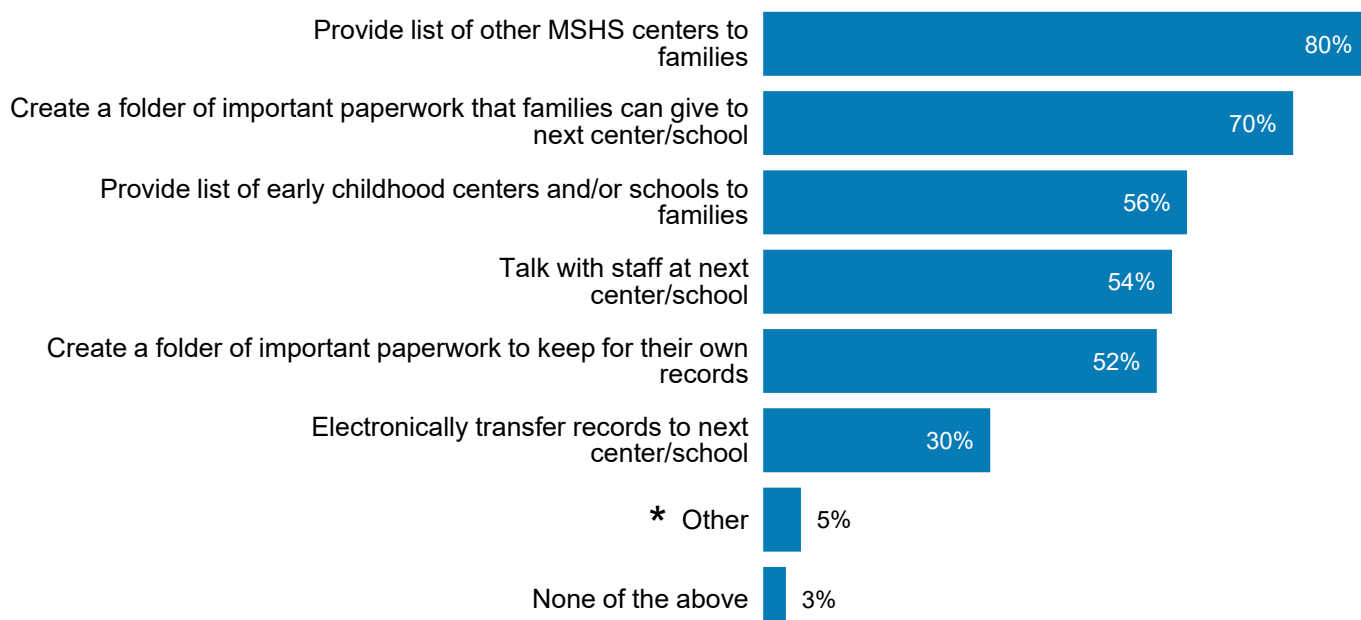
Provide list of other MSHS centers to families
80%

Create a folder of important paperwork that families can give to next center/school
70%

Provide list of early childhood centers and/or schools to families
56%

Talk with staff at next center/school
54%

Create a folder of important paperwork to keep for their own records
52%

Electronically transfer records to next center/school
30%

* Other
5%

None of the above
3%